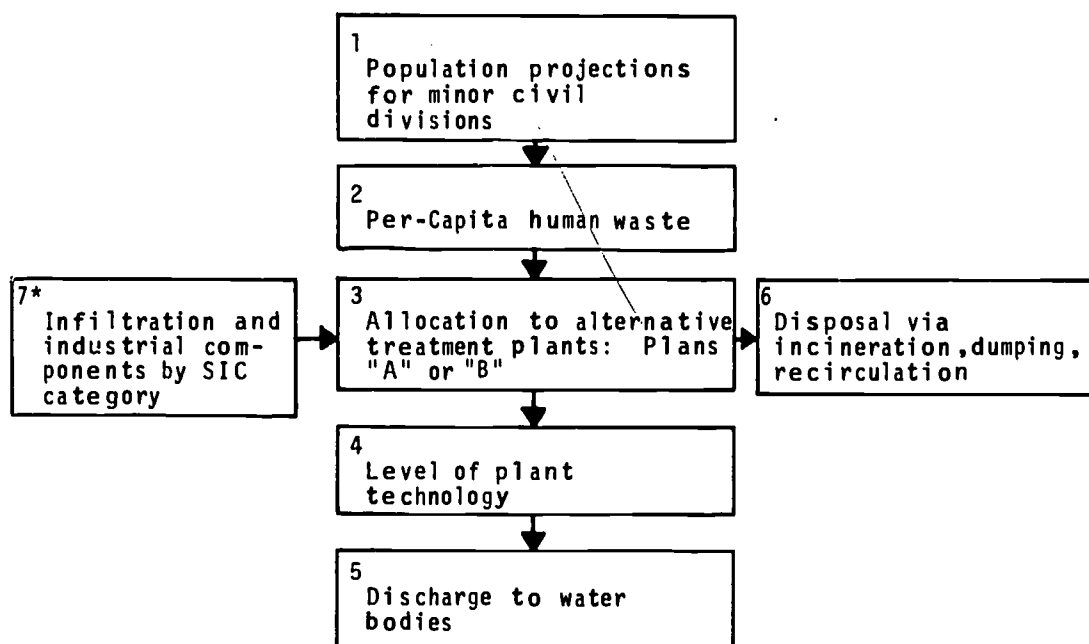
1
Population projections for minor civil divisions

2
Per-Capita human waste

7*
Infiltration and industrial components by SIC category

3
Allocation to alternative treatment plants: Plans "A" or "B"

6
Disposal via incineration, dumping, recirculation

4
Level of plant technology

5
Discharge to water bodies